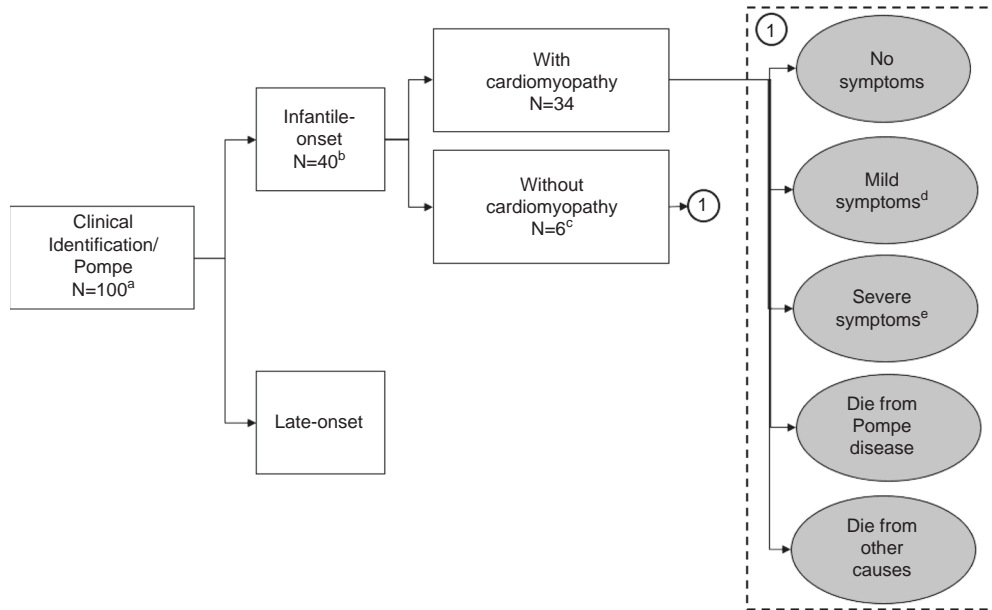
Clinical Identification/ Pompe
$N=100^{a}$

Infantile-onset
$N=40^{b}$

Late-onset

With cardiomyopathy
N=34

Without cardiomyopathy
$N=6^{c}$

1

1

No symptoms

Mild symptoms$^{d}$

Severe symptoms$^{e}$

Die from Pompe disease

Die from other causes